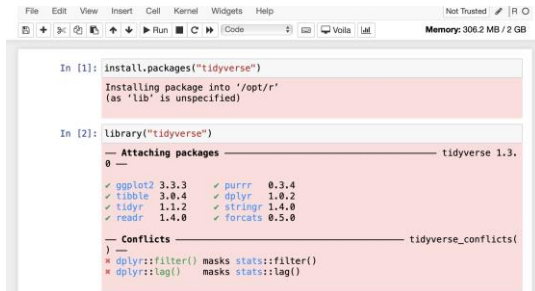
File Edit View Insert Cell Kernel Widgets Help

Not Trusted | R O

Run Code Voilà

Memory: 306.2 MB / 2 GB

In [1]: install.packages("tidyverse")

Installing package into '/opt/r'
(as 'lib' is unspecified)

In [2]: library("tidyverse")

— Attaching packages ——————————————— tidyverse 1.3.0 —

✔ ggplot2 3.3.3 ✔ purrr 0.3.4
✔ tibble 3.0.4 ✔ dplyr 1.0.2
✔ tidyr 1.1.2 ✔ stringr 1.4.0
✔ readr 1.4.0 ✔ forcats 0.5.0

— Conflicts ——————————————— tidyverse_conflicts() —
✖ dplyr::filter() masks stats::filter()
✖ dplyr::lag() masks stats::lag()